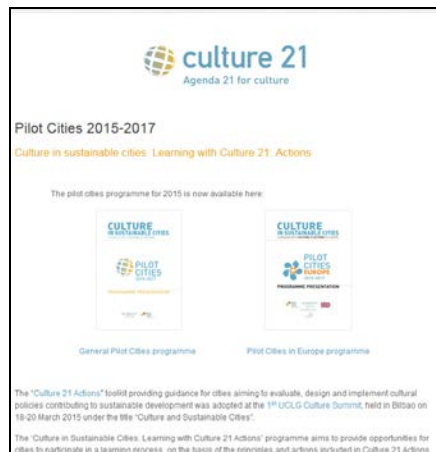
culture 21
Agenda 21 for culture

Pilot Cities 2015-2017

Culture in sustainable cities. Learning with Culture 21: Actions

The pilot cities programme for 2015 is now available here:

CULTURE IN SUSTAINABLE CITIES
PILOT CITIES 2015-2017
PROGRAMME PRESENTATION

CULTURE IN SUSTAINABLE CITIES
PILOT CITIES EUROPE 2015-2017
PROGRAMME PRESENTATION

General Pilot Cities programme

Pilot Cities in Europe programme

The "Culture 21 Actions" toolkit providing guidance for cities aiming to evaluate, design and implement cultural policies contributing to sustainable development was adopted at the 1st UCLG Culture Summit, held in Bilbao on 18-20 March 2015 under the title "Culture and Sustainable Cities".

The 'Culture in Sustainable Cities. Learning with Culture 21 Actions' programme aims to provide opportunities for cities to participate in a learning process, on the basis of the principles and actions included in Culture 21 Actions